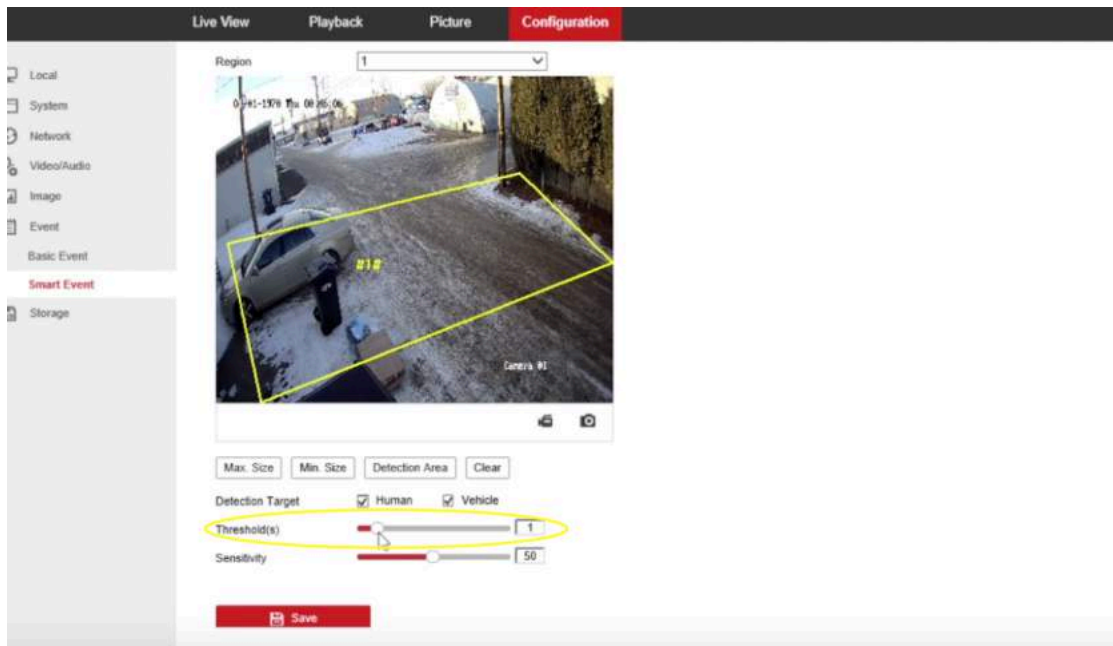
Live View
Playback
Picture
Configuration

Local
System
Network
Video/Audio
Image
Event
Basic Event
Smart Event
Storage

Region
1

01-01-1970 Thu 00:05:06

#1

Camera 01

Max. Size
Min. Size
Detection Area
Clear

Detection Target
Human
Vehicle

Threshold(s)
1

Sensitivity
50

Save